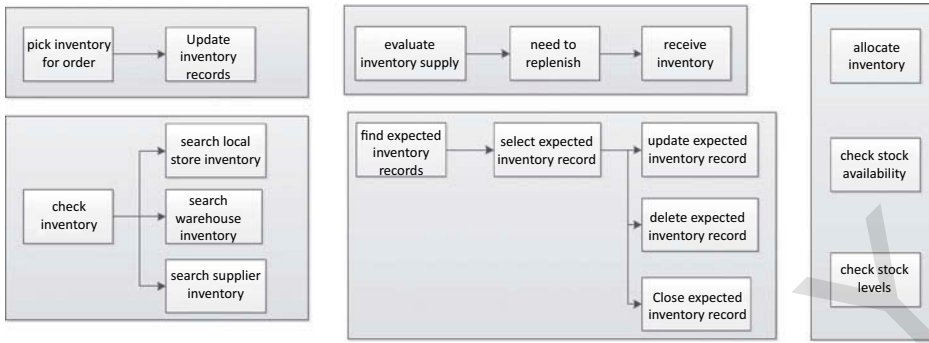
pick inventory for order

Update inventory records

evaluate inventory supply

need to replenish

receive inventory

allocate inventory

check inventory

search local store inventory

search warehouse inventory

search supplier inventory

find expected inventory records

select expected inventory record

update expected inventory record

delete expected inventory record

Close expected inventory record

check stock availability

check stock levels